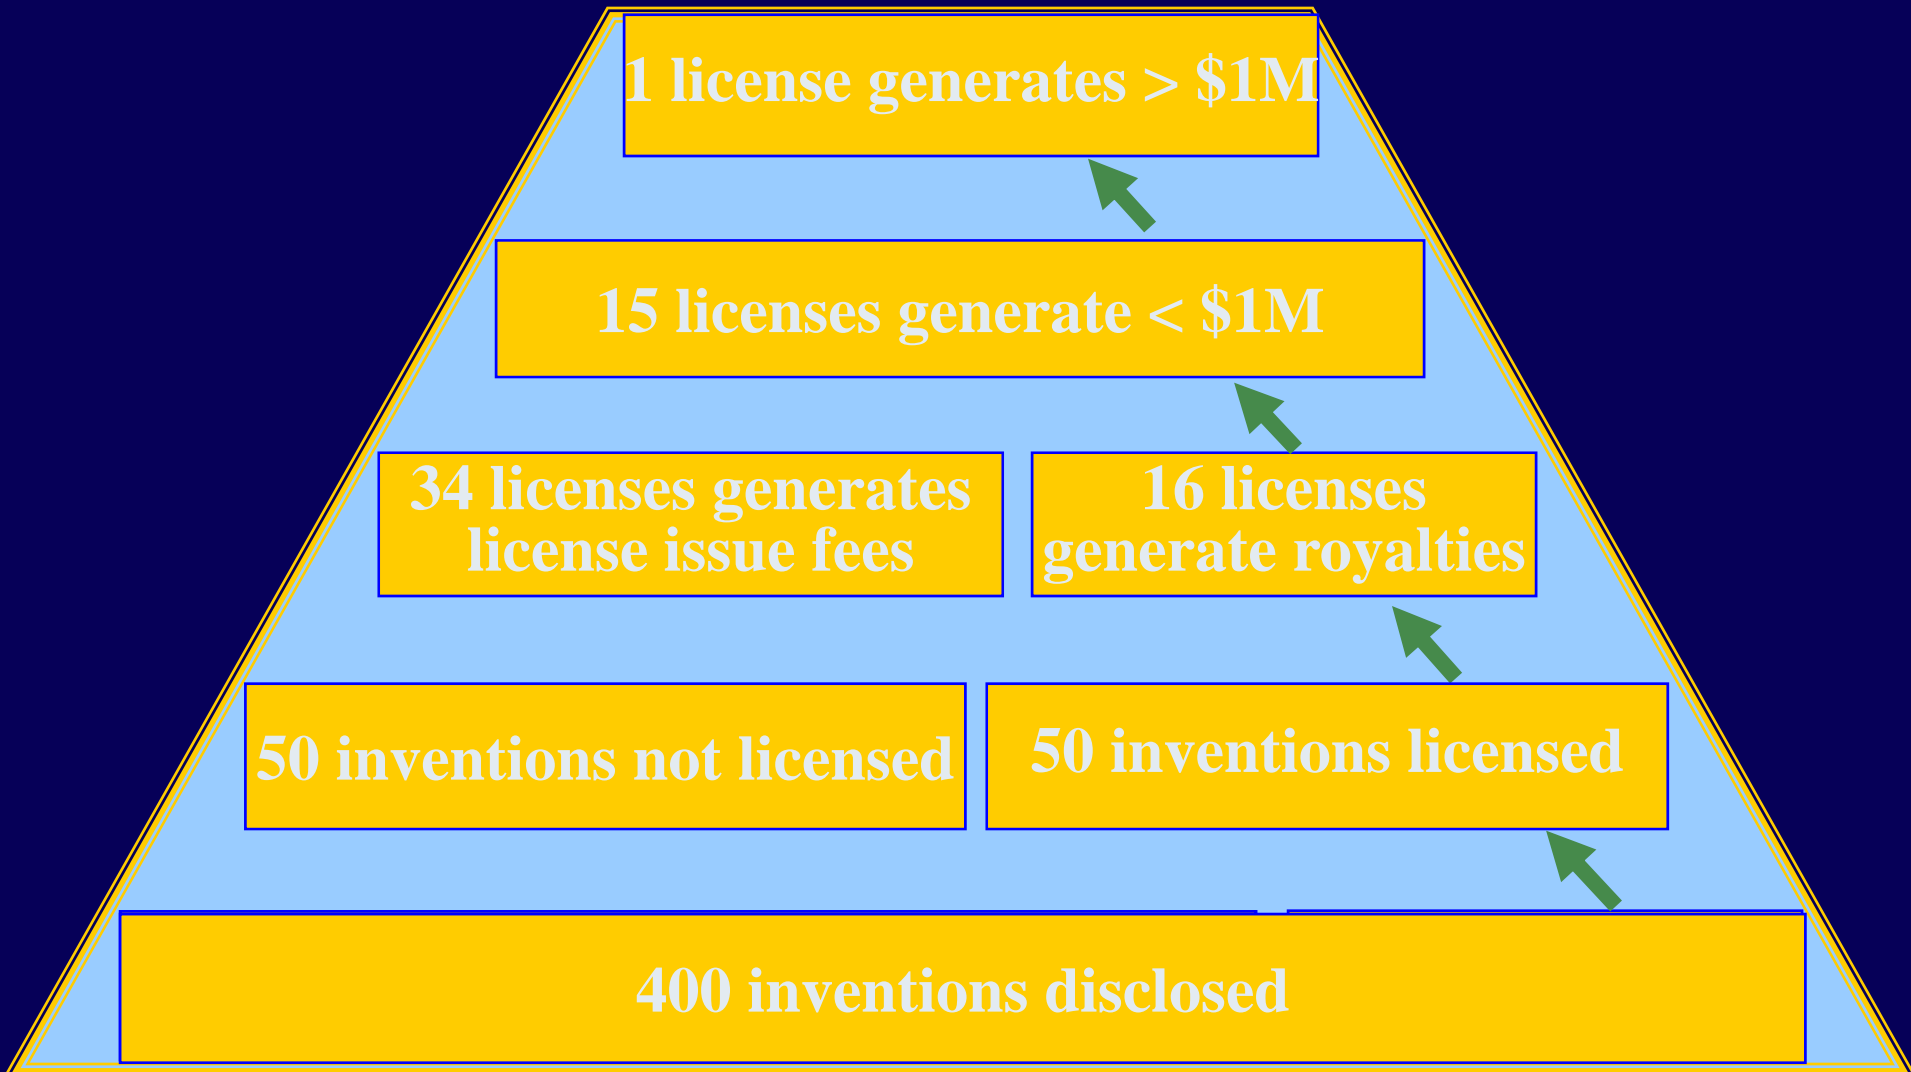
1 license generates > $1M

15 licenses generate < $1M

34 licenses generates license issue fees

16 licenses generate royalties

50 inventions not licensed

50 inventions licensed

400 inventions disclosed